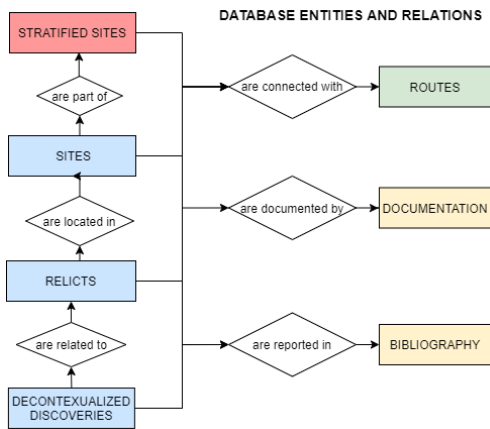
DATABASE ENTITIES AND RELATIONS

STRATIFIED SITES

are part of

SITES

are located in

RELICTS

are related to

DECONTEXUALIZED DISCOVERIES

are connected with

ROUTES

are documented by

DOCUMENTATION

are reported in

BIBLIOGRAPHY